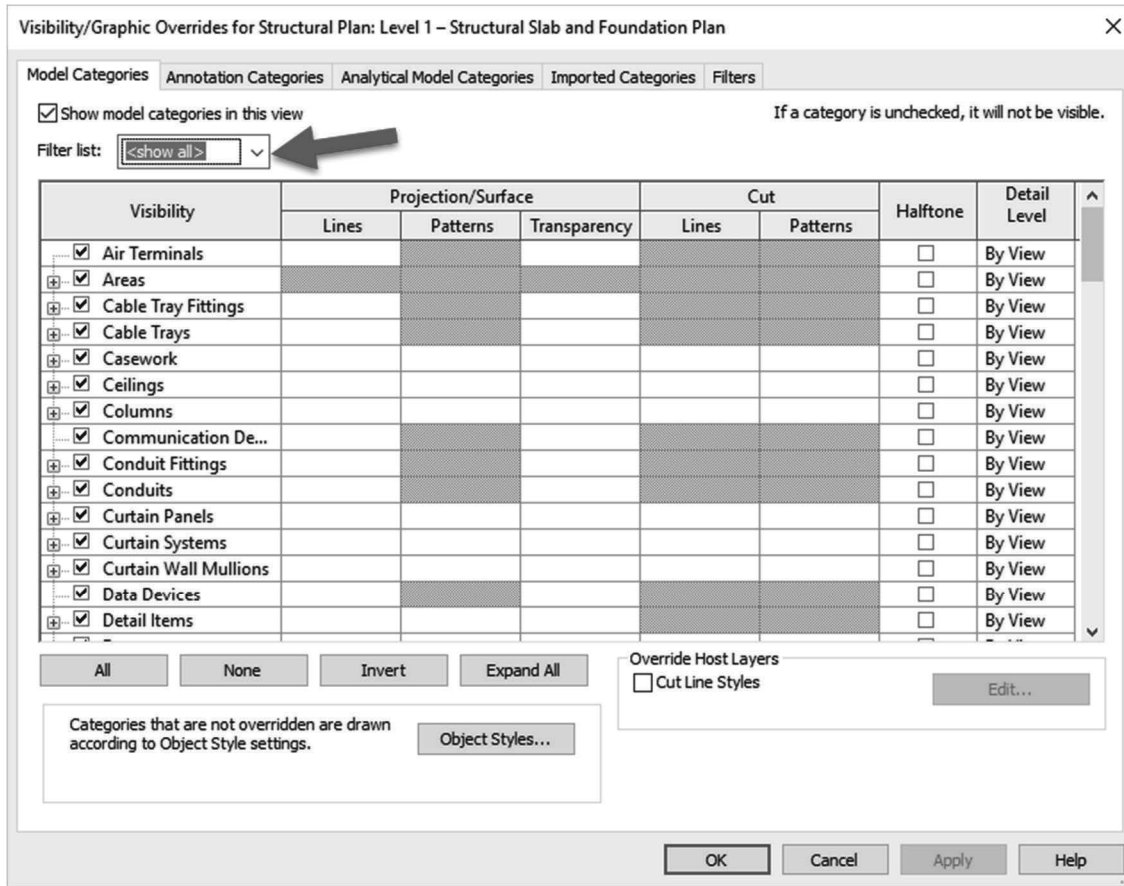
Visibility/Graphic Overrides for Structural Plan: Level 1 – Structural Slab and Foundation Plan

×

Model Categories | Annotation Categories | Analytical Model Categories | Imported Categories | Filters

Show model categories in this view

If a category is unchecked, it will not be visible.

Filter list: <show all>

| Visibility | Projection/Surface Lines | Projection/Surface Patterns | Projection/Surface Transparency | Cut Lines | Cut Patterns | Halftone | Detail Level |
|---|---|---|---|---|---|---|---|
| Air Terminals | | | | | | ☐ | By View |
| Areas | | | | | | ☐ | By View |
| Cable Tray Fittings | | | | | | ☐ | By View |
| Cable Trays | | | | | | ☐ | By View |
| Casework | | | | | | ☐ | By View |
| Ceilings | | | | | | ☐ | By View |
| Columns | | | | | | ☐ | By View |
| Communication De... | | | | | | ☐ | By View |
| Conduit Fittings | | | | | | ☐ | By View |
| Conduits | | | | | | ☐ | By View |
| Curtain Panels | | | | | | ☐ | By View |
| Curtain Systems | | | | | | ☐ | By View |
| Curtain Wall Mullions | | | | | | ☐ | By View |
| Data Devices | | | | | | ☐ | By View |
| Detail Items | | | | | | ☐ | By View |

All | None | Invert | Expand All

Override Host Layers

Cut Line Styles

Edit...

Categories that are not overridden are drawn according to Object Style settings.

Object Styles...

OK | Cancel | Apply | Help